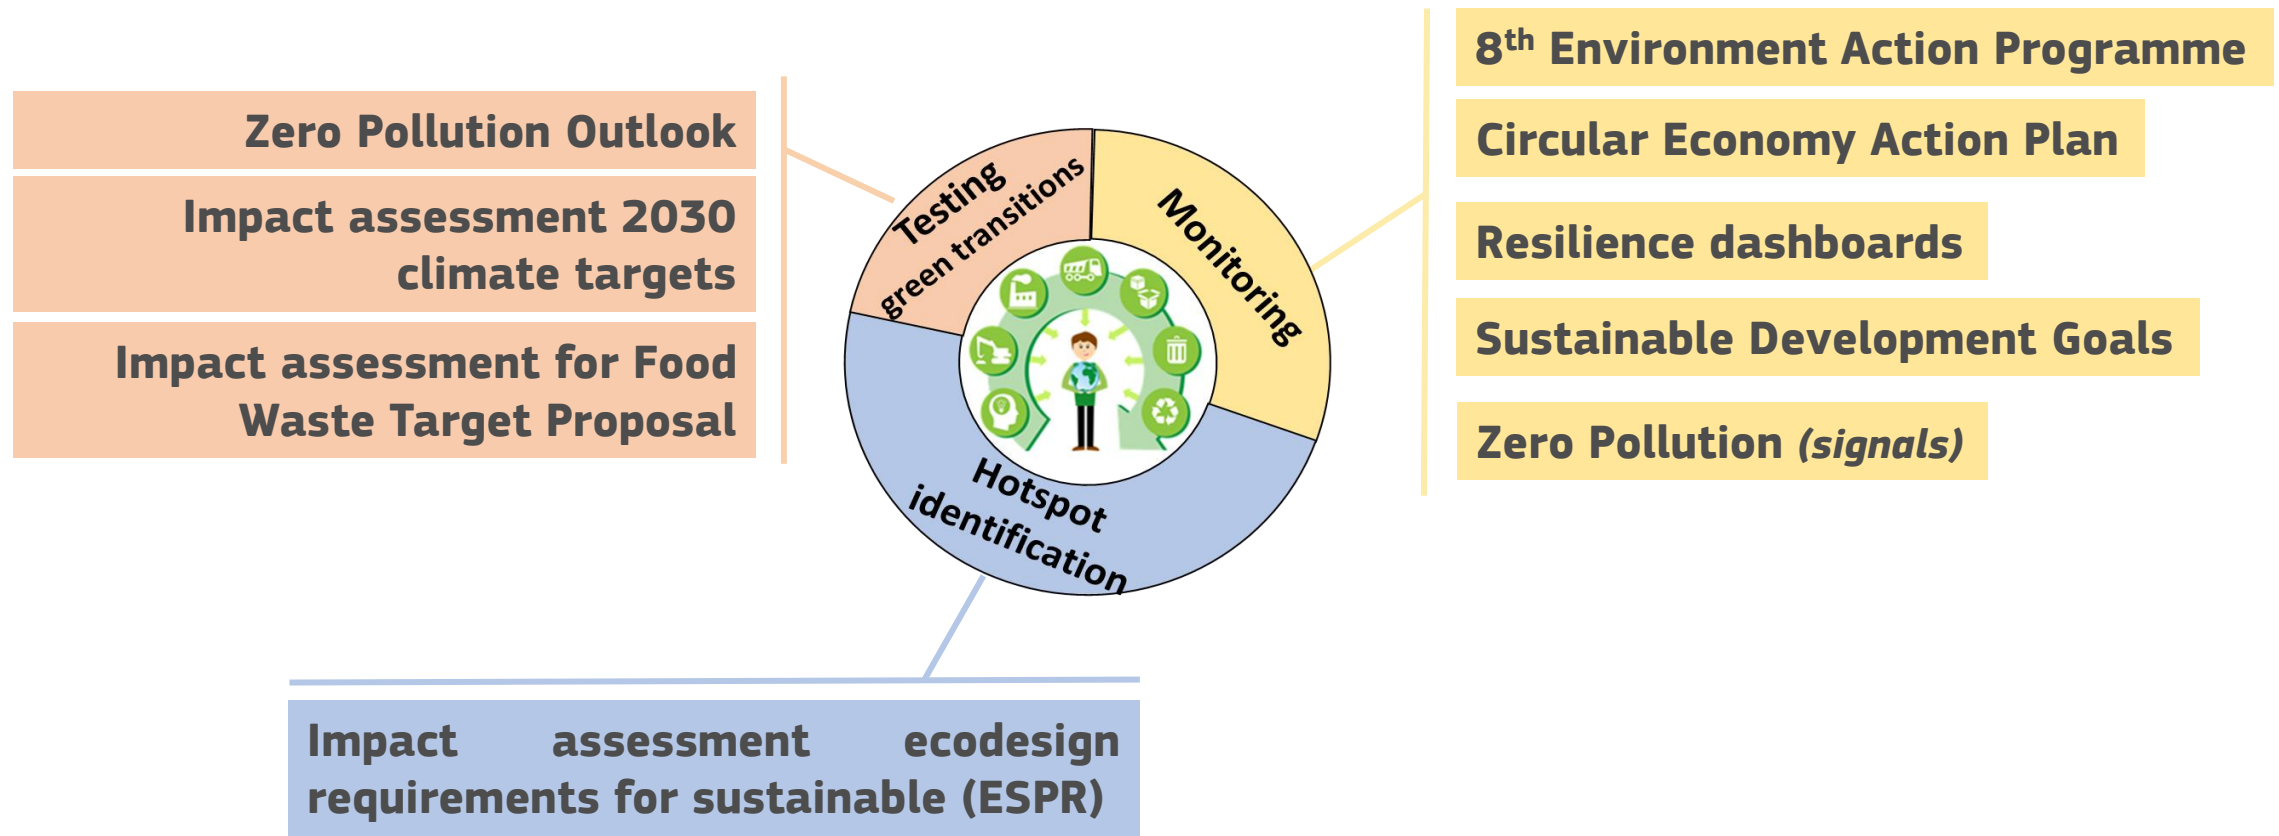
Zero Pollution Outlook

Impact assessment 2030 climate targets

Impact assessment for Food Waste Target Proposal

Testing green transitions

Monitoring

Hotspot identification

$8^{th}$ Environment Action Programme

Circular Economy Action Plan

Resilience dashboards

Sustainable Development Goals

Zero Pollution *(signals)*

Impact assessment ecodesign requirements for sustainable (ESPR)